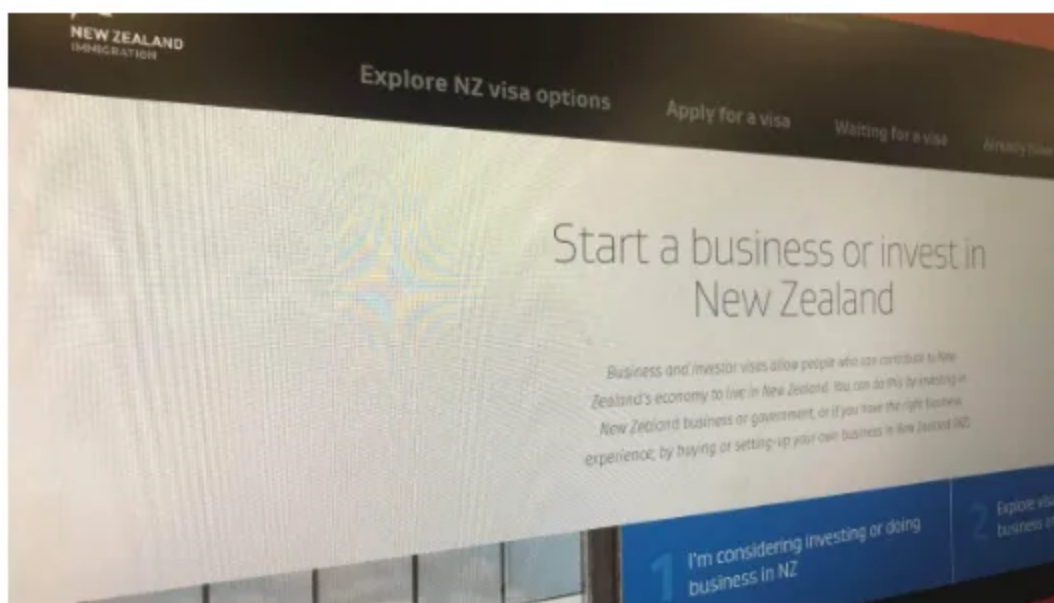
NEW ZEALAND
IMMIGRATION

Explore NZ visa options

Apply for a visa

Waiting for a visa

Already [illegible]

Start a business or invest in New Zealand

Business and investor visas allow people who can contribute to New Zealand's economy to live in New Zealand. You can do this by investing in New Zealand business or government, or if you have the right business experience, by buying or setting-up your own business in New Zealand NZ.

1 I'm considering investing or doing business in NZ

2 Explore vis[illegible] business a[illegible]